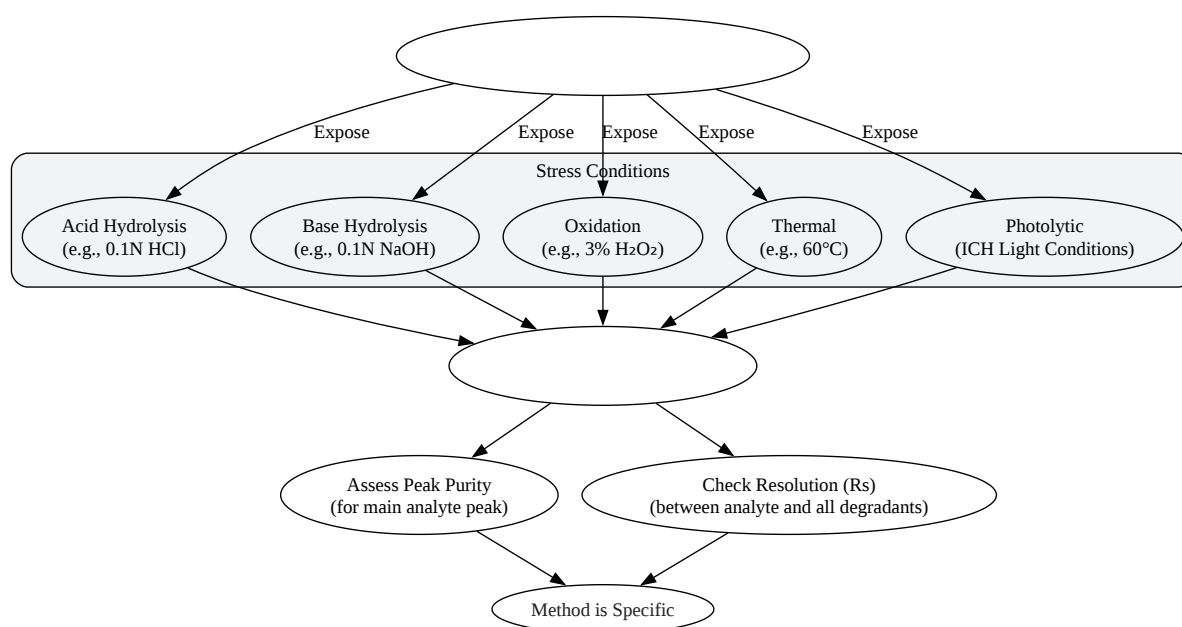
Expose
Expose
Expose
Expose
Expose

Stress Conditions

Acid Hydrolysis
(e.g., 0.1N HCl)

Base Hydrolysis
(e.g., 0.1N NaOH)

Oxidation
(e.g., 3% $H_2O_2$)

Thermal
(e.g., 60°C)

Photolytic
(ICH Light Conditions)

Assess Peak Purity
(for main analyte peak)

Check Resolution (Rs)
(between analyte and all degradants)

Method is Specific